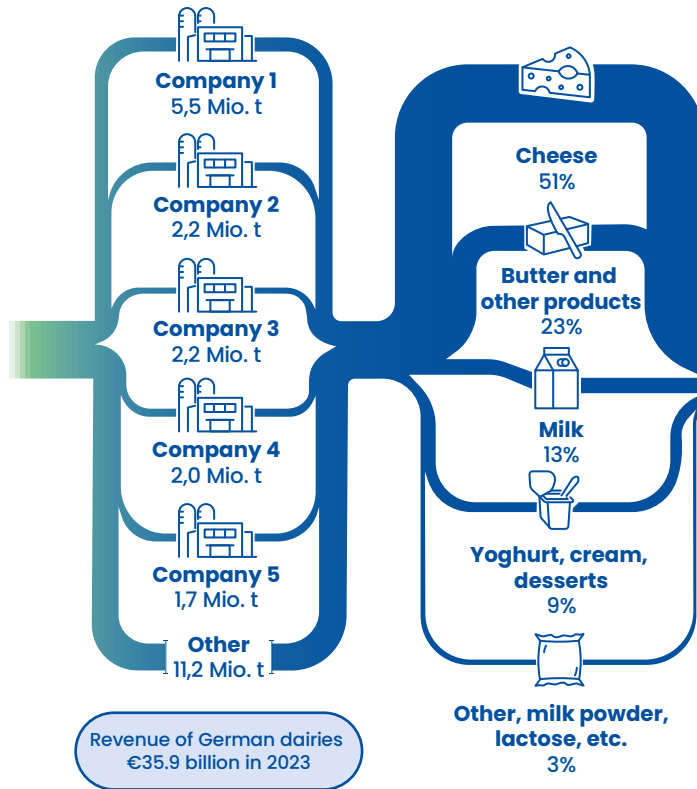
Company 1
5,5 Mio. t

Company 2
2,2 Mio. t

Company 3
2,2 Mio. t

Company 4
2,0 Mio. t

Company 5
1,7 Mio. t

Other
11,2 Mio. t

Revenue of German dairies
€35.9 billion in 2023

Cheese
51%

Butter and other products
23%

Milk
13%

Yoghurt, cream, desserts
9%

Other, milk powder, lactose, etc.
3%